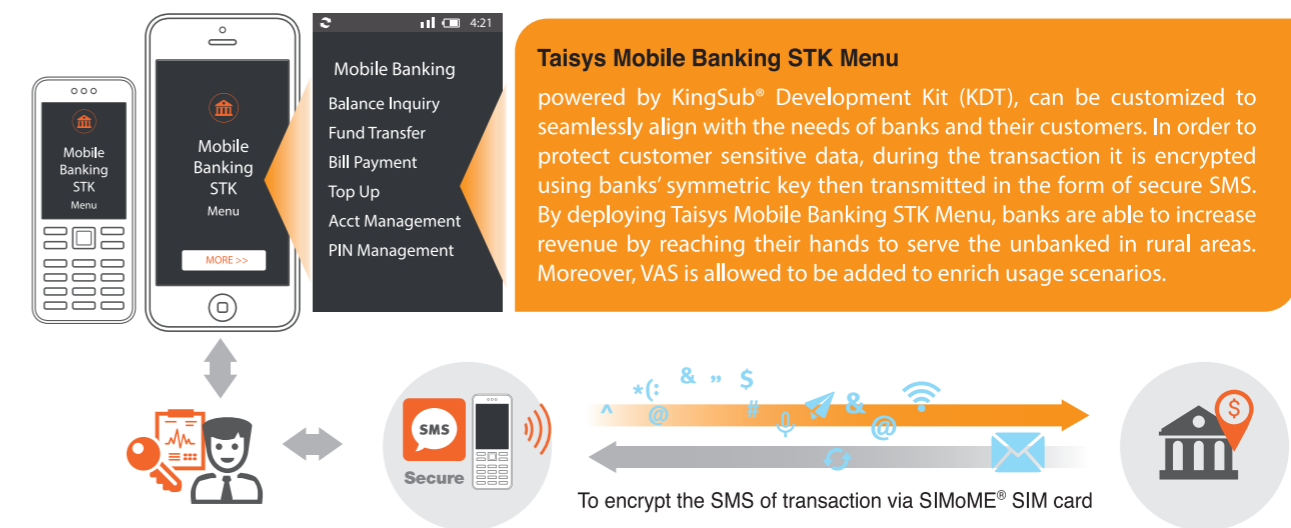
Mobile Banking STK Menu

Mobile Banking STK Menu

MORE >>

4:21

Mobile Banking
Balance Inquiry
Fund Transfer
Bill Payment
Top Up
Acct Management
PIN Management

Taisys Mobile Banking STK Menu

powered by KingSub® Development Kit (KDT), can be customized to seamlessly align with the needs of banks and their customers. In order to protect customer sensitive data, during the transaction it is encrypted using banks' symmetric key then transmitted in the form of secure SMS. By deploying Taisys Mobile Banking STK Menu, banks are able to increase revenue by reaching their hands to serve the unbanked in rural areas. Moreover, VAS is allowed to be added to enrich usage scenarios.

SMS
Secure

*(: & „ $ ^ @ # & @

$

To encrypt the SMS of transaction via SIMoME® SIM card